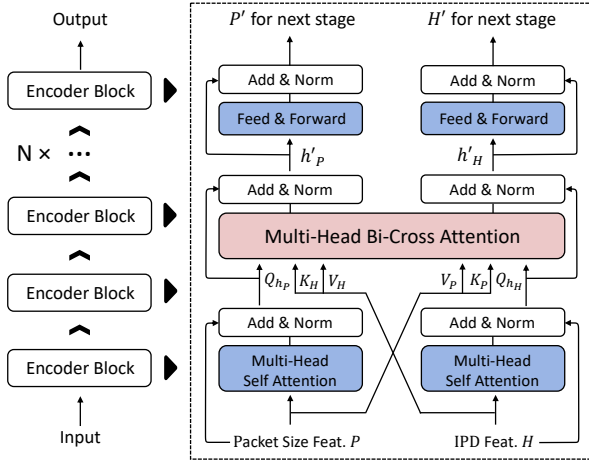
Output

Encoder Block

N × ⋯

Encoder Block

Encoder Block

Encoder Block

Input

$P'$ for next stage

$H'$ for next stage

Add & Norm

Feed & Forward

Add & Norm

Feed & Forward

$h'_P$

$h'_H$

Add & Norm

Add & Norm

Multi-Head Bi-Cross Attention

$Q_{h_P}$ $K_H$ $V_H$

$V_P$ $K_P$ $Q_{h_H}$

Add & Norm

Multi-Head Self Attention

Add & Norm

Multi-Head Self Attention

Packet Size Feat. $P$

IPD Feat. $H$